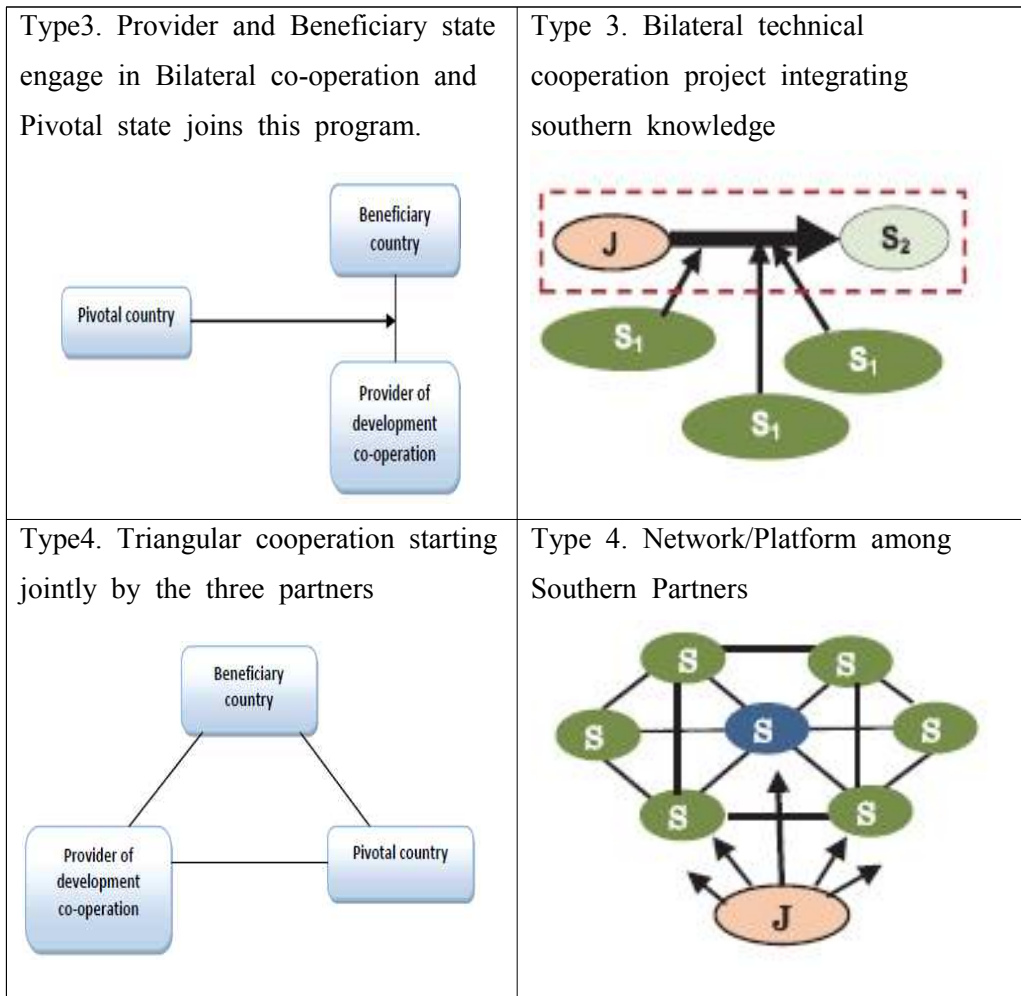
| Type3. Provider and Beneficiary state engage in Bilateral co-operation and Pivotal state joins this program. Beneficiary country Pivotal country Provider of development co-operation | Type 3. Bilateral technical cooperation project integrating southern knowledge J $S_2$ $S_1$ $S_1$ $S_1$ |
|---|---|
| Type4. Triangular cooperation starting jointly by the three partners Beneficiary country Provider of development co-operation Pivotal country | Type 4. Network/Platform among Southern Partners S S S S S S S J |